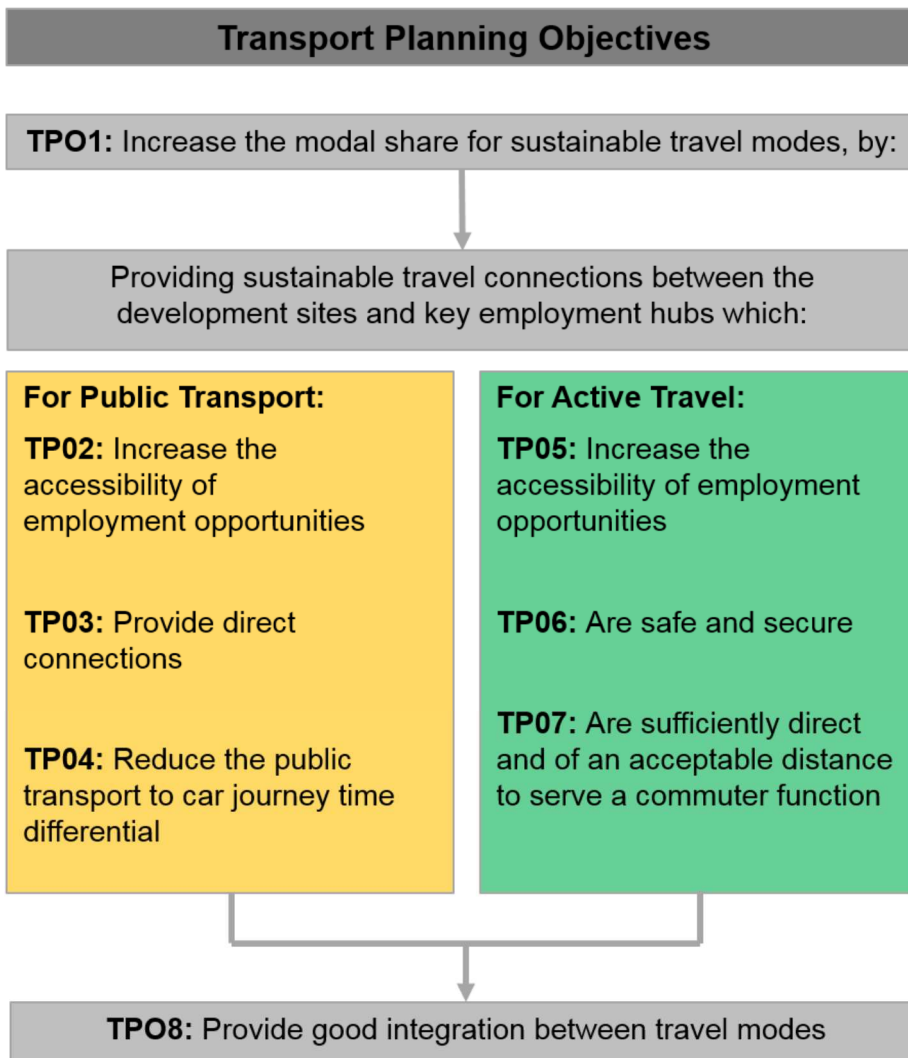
Transport Planning Objectives

TPO1: Increase the modal share for sustainable travel modes, by:

Providing sustainable travel connections between the development sites and key employment hubs which:

For Public Transport:

TP02: Increase the accessibility of employment opportunities

TP03: Provide direct connections

TP04: Reduce the public transport to car journey time differential

For Active Travel:

TP05: Increase the accessibility of employment opportunities

TP06: Are safe and secure

TP07: Are sufficiently direct and of an acceptable distance to serve a commuter function

TPO8: Provide good integration between travel modes